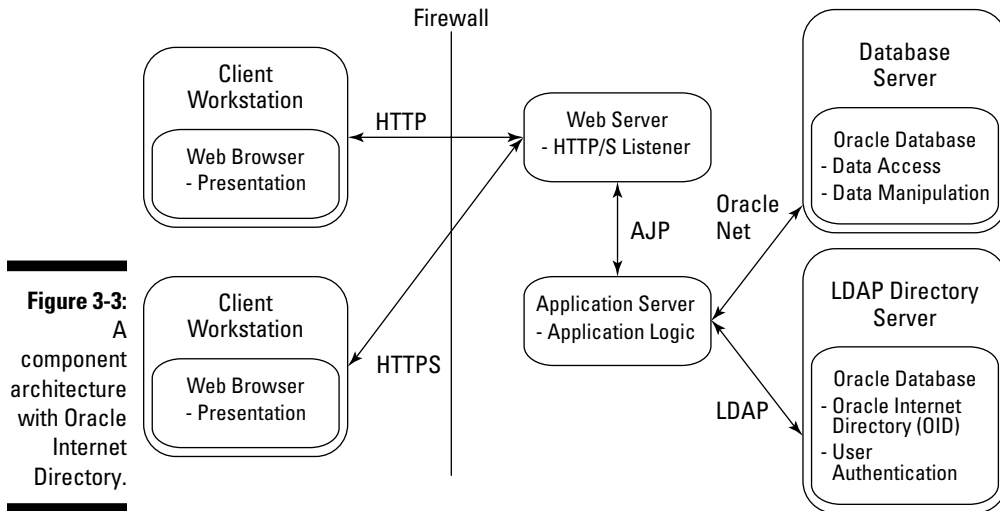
Firewall

Client Workstation

Web Browser
- Presentation

HTTP

Web Server
- HTTP/S Listener

Database Server

Oracle Database
- Data Access
- Data Manipulation

Oracle Net

AJP

Figure 3-3: A component architecture with Oracle Internet Directory.

Client Workstation

Web Browser
- Presentation

HTTPS

Application Server
- Application Logic

LDAP Directory Server

Oracle Database
- Oracle Internet Directory (OID)
- User Authentication

LDAP